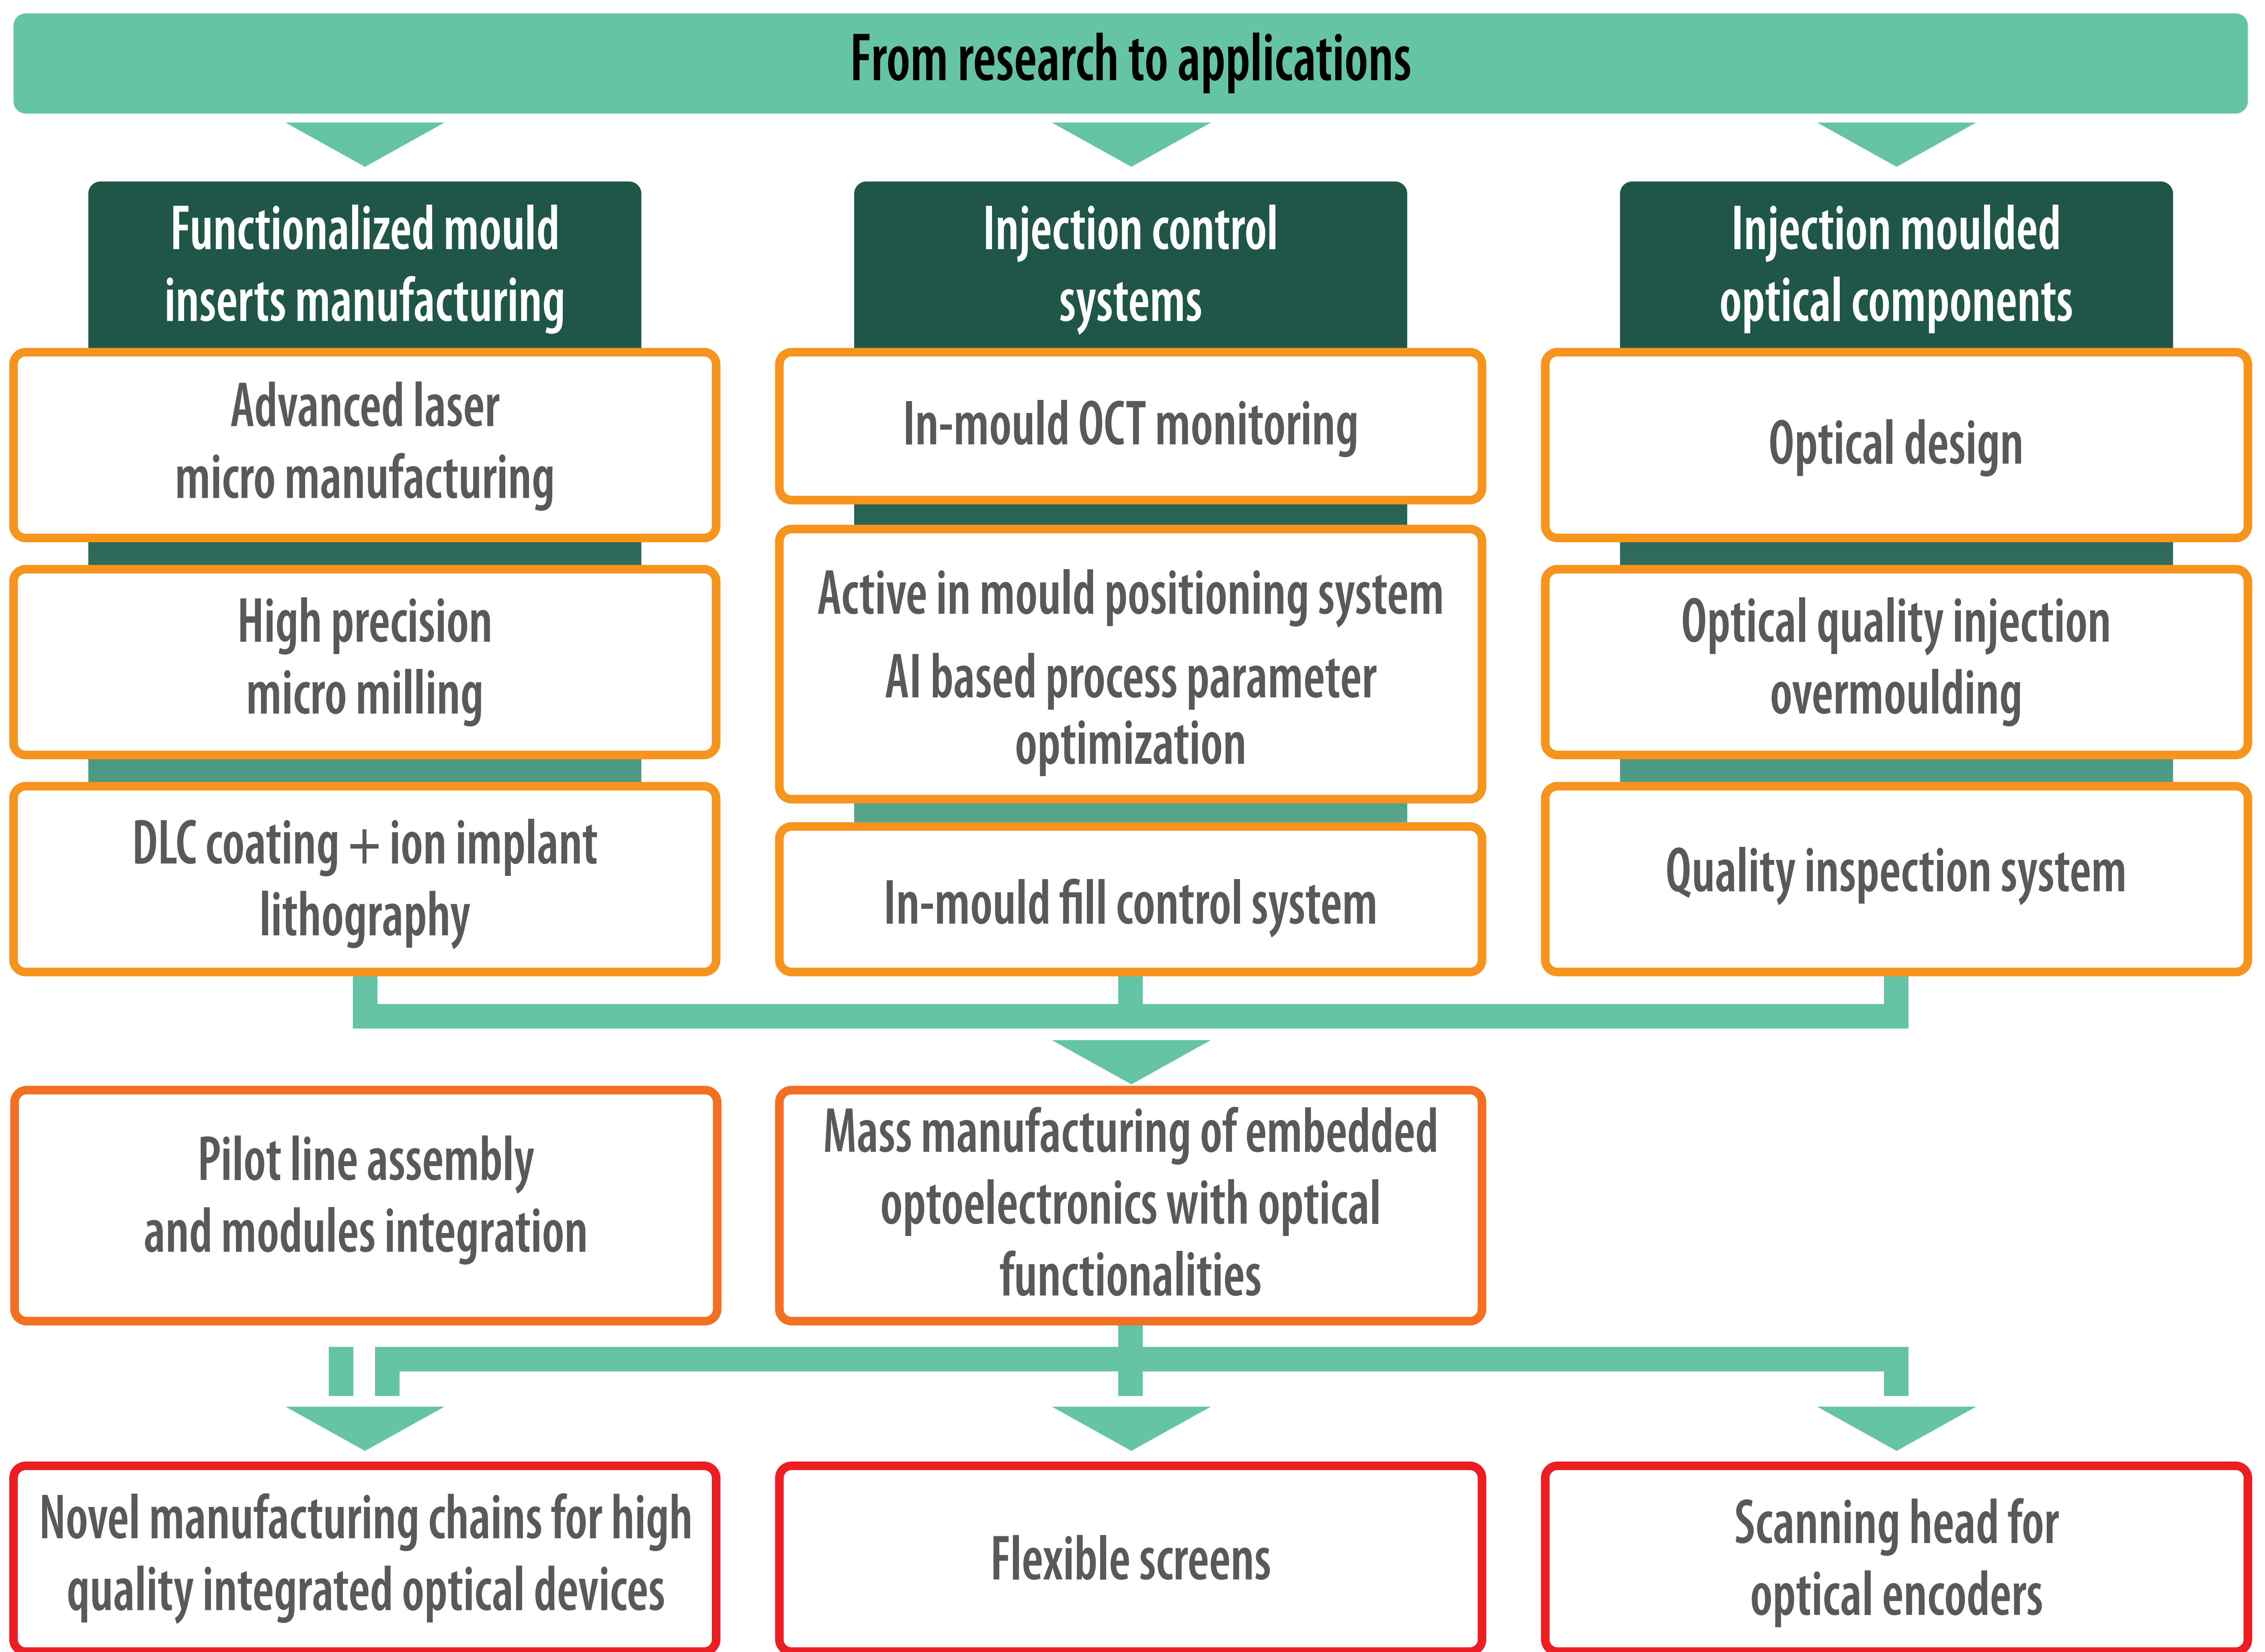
From research to applications

Functionalized mould inserts manufacturing

Advanced laser micro manufacturing

High precision micro milling

DLC coating + ion implant lithography

Injection control systems

In-mould OCT monitoring

Active in mould positioning system

AI based process parameter optimization

In-mould fill control system

Injection moulded optical components

Optical design

Optical quality injection overmoulding

Quality inspection system

Pilot line assembly and modules integration

Mass manufacturing of embedded optoelectronics with optical functionalities

Novel manufacturing chains for high quality integrated optical devices

Flexible screens

Scanning head for optical encoders